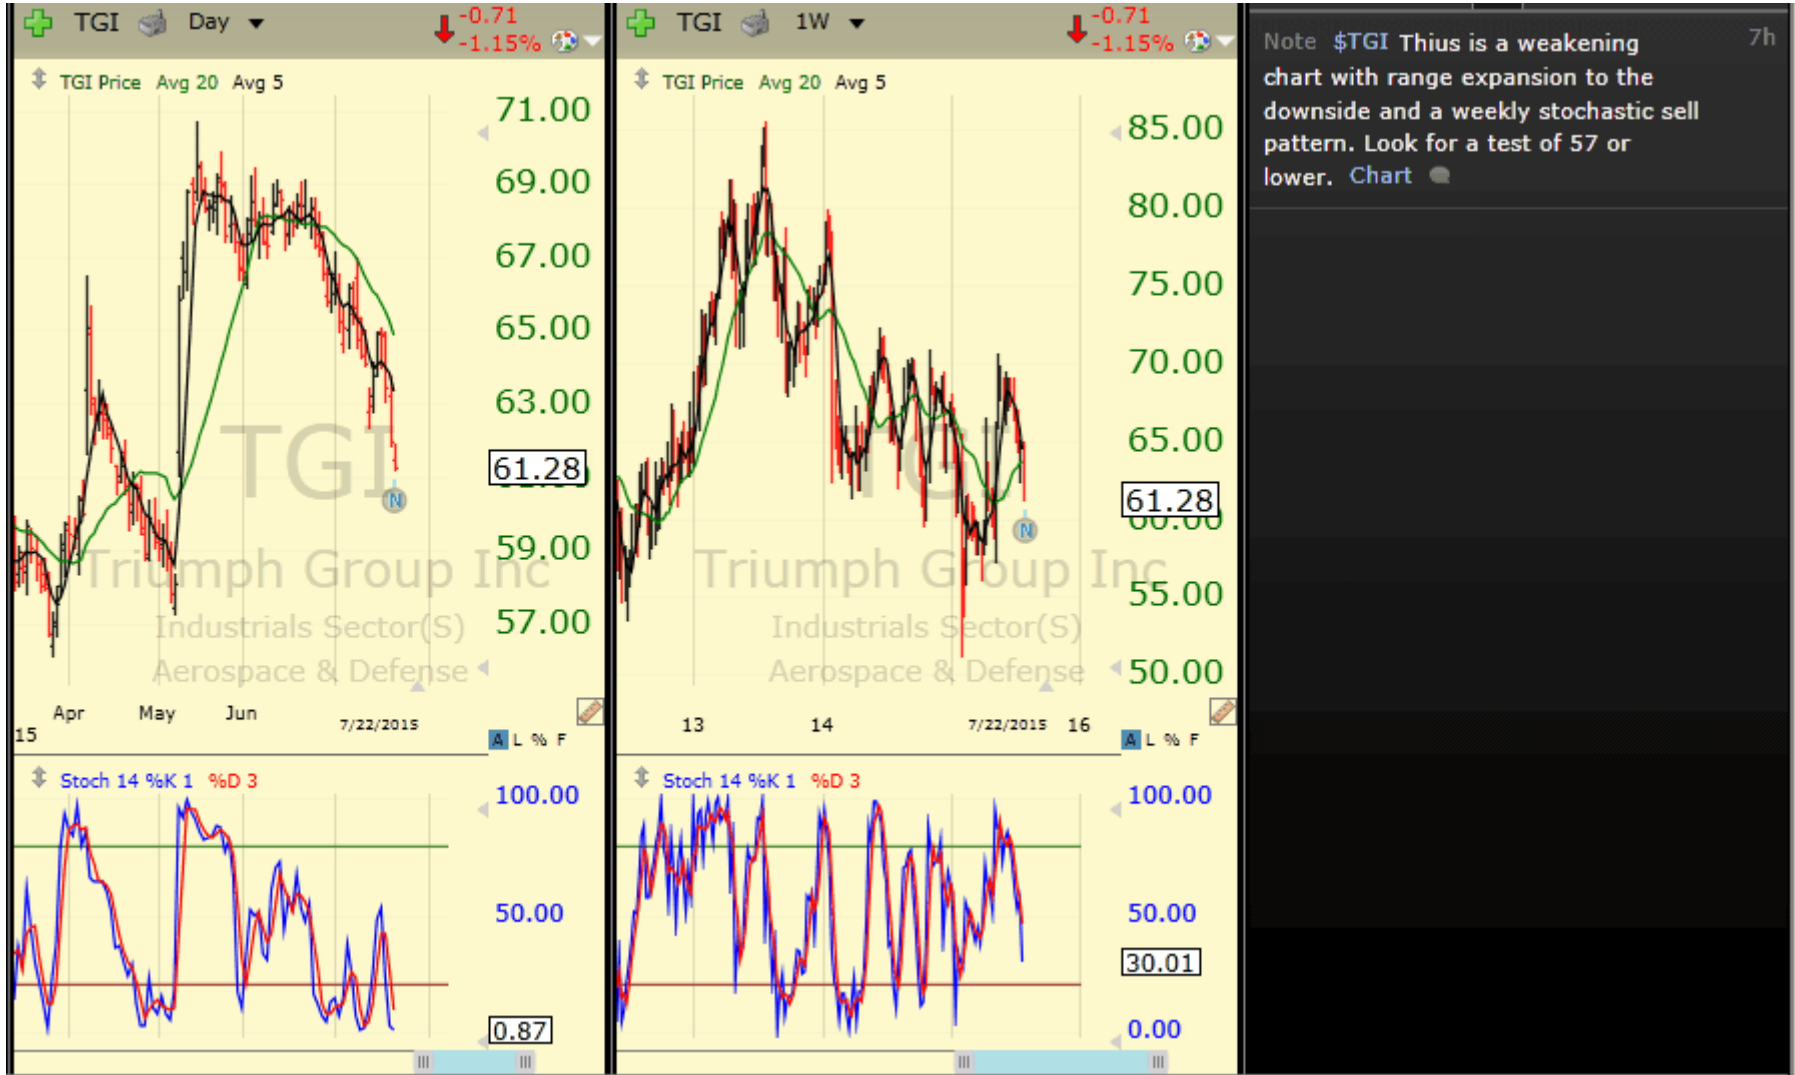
TGI Day -0.71 -1.15%

TGI Price Avg 20 Avg 5

71.00
69.00
67.00
65.00
63.00
61.28
59.00
57.00

TGI
Triumph Group Inc
Industrials Sector(S)
Aerospace & Defense

15 Apr May Jun 7/22/2015

A L % F

Stoch 14 %K 1 %D 3

100.00
50.00
0.87

TGI 1W -0.71 -1.15%

TGI Price Avg 20 Avg 5

85.00
80.00
75.00
70.00
65.00
61.28
55.00
50.00

TGI
Triumph Group Inc
Industrials Sector(S)
Aerospace & Defense

13 14 7/22/2015 16

A L % F

Stoch 14 %K 1 %D 3

100.00
50.00
30.01
0.00

Note $TGI Thius is a weakening chart with range expansion to the downside and a weekly stochastic sell pattern. Look for a test of 57 or lower. Chart 7h